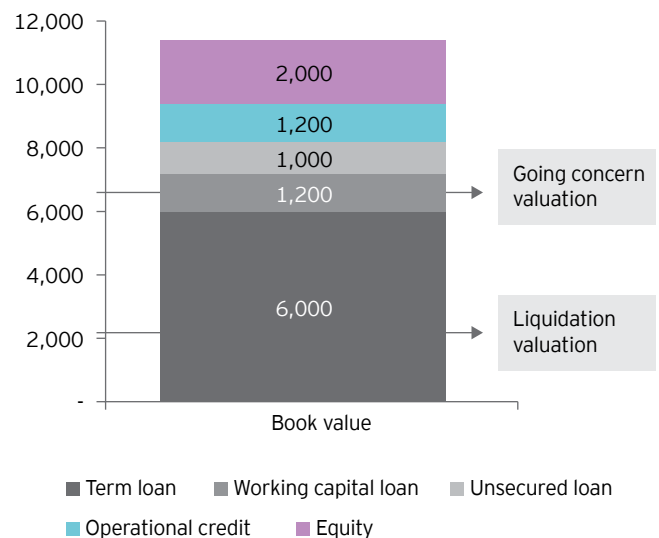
12,000
10,000
8,000
6,000
4,000
2,000
-

2,000
1,200
1,000
1,200
6,000

Going concern valuation

Liquidation valuation

Book value

Term loan
Working capital loan
Unsecured loan
Operational credit
Equity